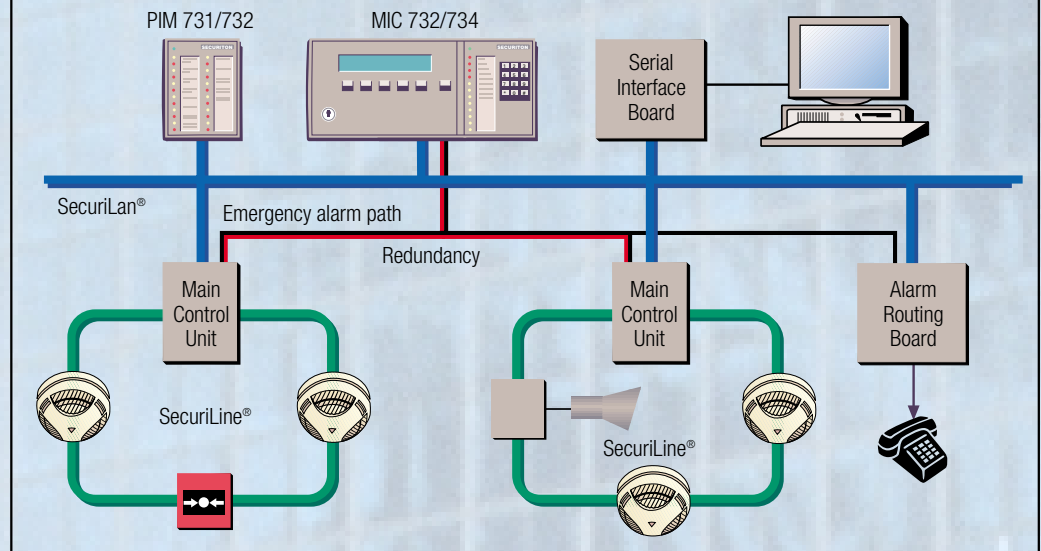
PIM 731/732

MIC 732/734

SECURITON

SECURITON

Serial Interface Board

SecuriLan®

Emergency alarm path

Redundancy

Main Control Unit

Main Control Unit

Alarm Routing Board

SecuriLine®

SecuriLine®